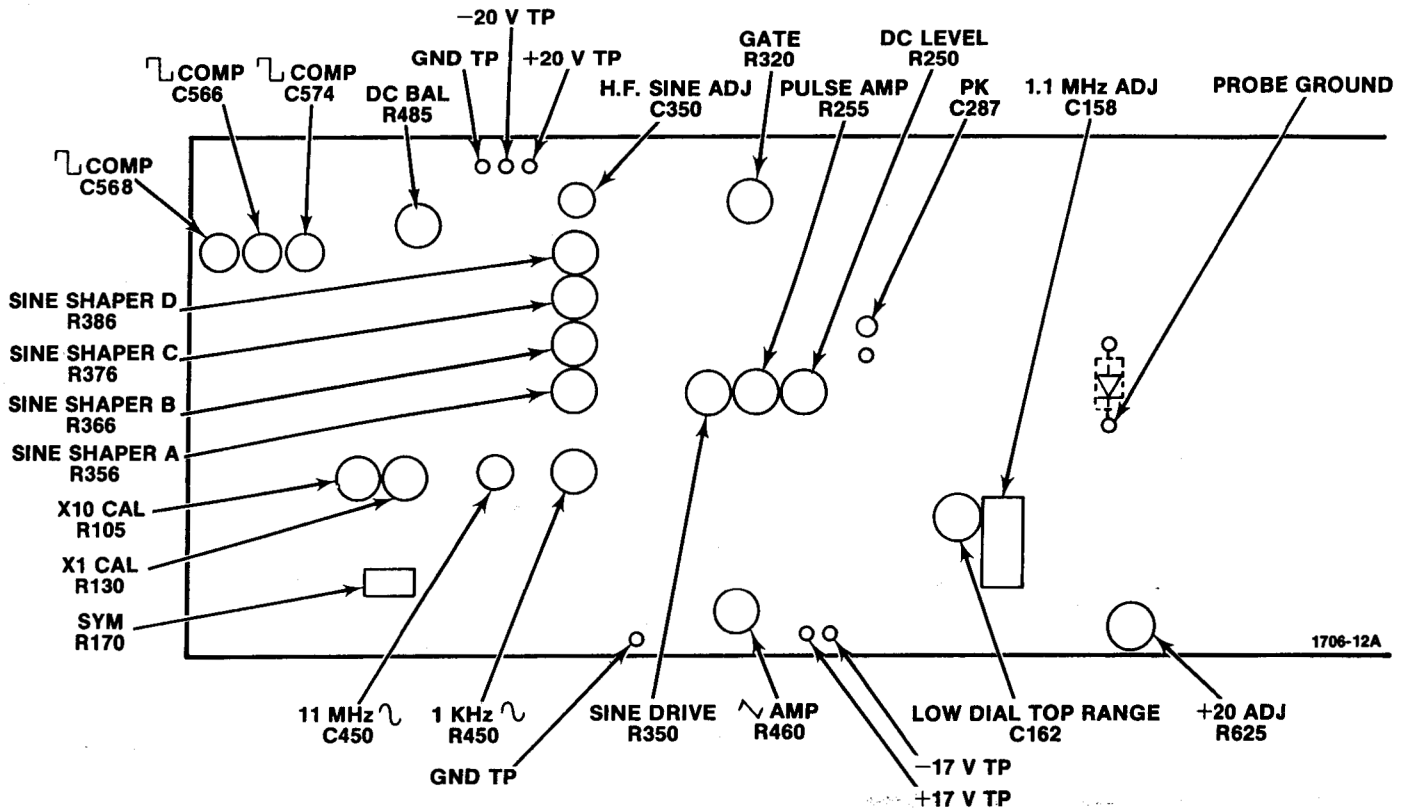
−20 V TP
GND TP
+20 V TP
⅂_ COMP C566
⅂_ COMP C574
DC BAL R485
H.F. SINE ADJ C350
GATE R320
PULSE AMP R255
DC LEVEL R250
PK C287
1.1 MHz ADJ C158
PROBE GROUND
⅂_ COMP C568
SINE SHAPER D R386
SINE SHAPER C R376
SINE SHAPER B R366
SINE SHAPER A R356
X10 CAL R105
X1 CAL R130
SYM R170
1706-12A
11 MHz ∿ C450
1 KHz ∿ R450
GND TP
SINE DRIVE R350
∿ AMP R460
LOW DIAL TOP RANGE C162
+20 ADJ R625
−17 V TP
+17 V TP